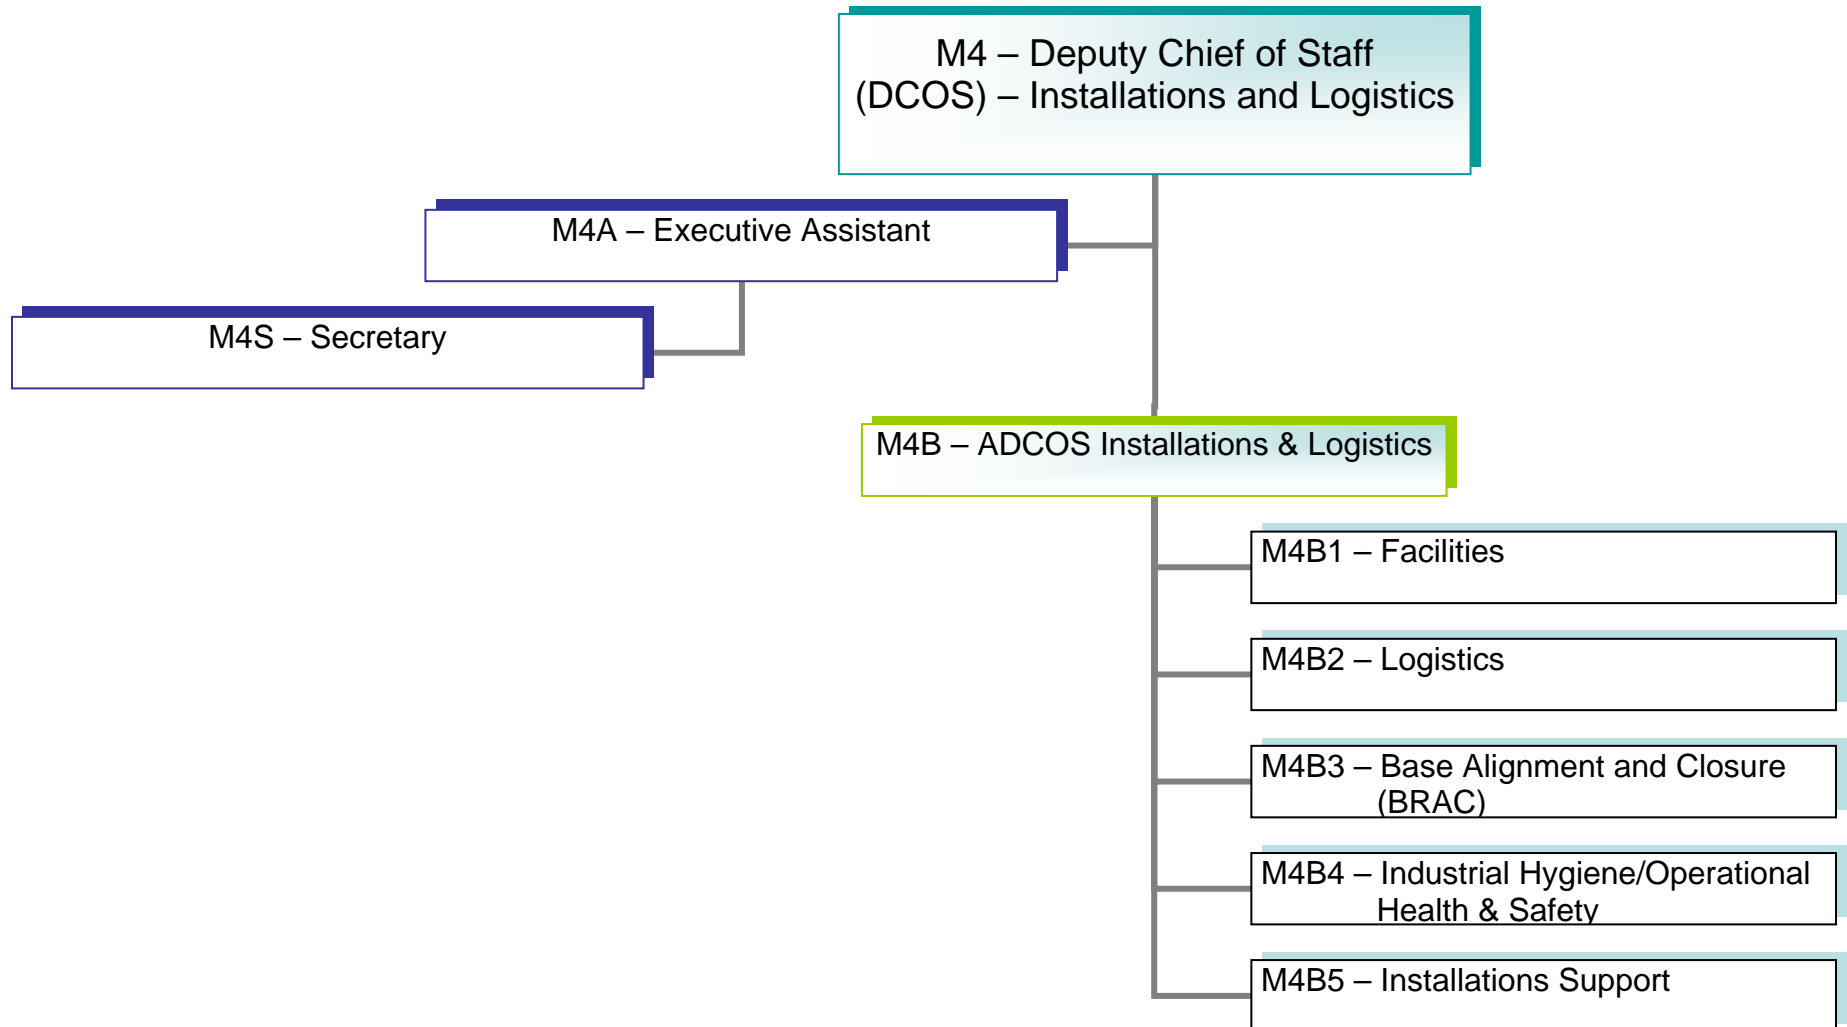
M4 – Deputy Chief of Staff (DCOS) – Installations and Logistics

M4A – Executive Assistant

M4S – Secretary

M4B – ADCOS Installations & Logistics

M4B1 – Facilities

M4B2 – Logistics

M4B3 – Base Alignment and Closure (BRAC)

M4B4 – Industrial Hygiene/Operational Health & Safety

M4B5 – Installations Support